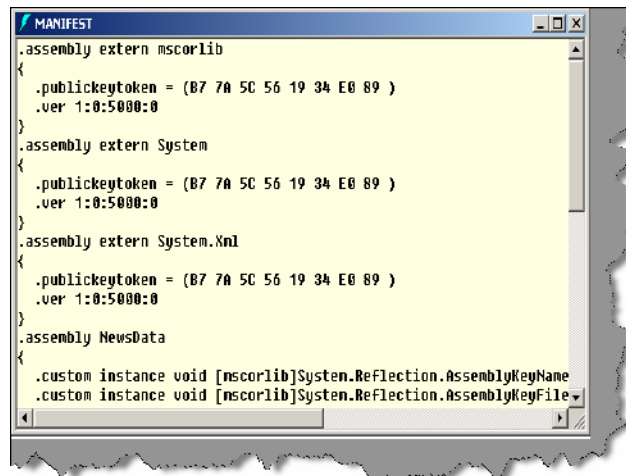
MANIFEST

.assembly extern mscorlib
{
  .publickeytoken = (B7 7A 5C 56 19 34 E0 89 )
  .ver 1:0:5000:0
}
.assembly extern System
{
  .publickeytoken = (B7 7A 5C 56 19 34 E0 89 )
  .ver 1:0:5000:0
}
.assembly extern System.Xml
{
  .publickeytoken = (B7 7A 5C 56 19 34 E0 89 )
  .ver 1:0:5000:0
}
.assembly NewsData
{
  .custom instance void [mscorlib]System.Reflection.AssemblyKeyName
  .custom instance void [mscorlib]System.Reflection.AssemblyKeyFile